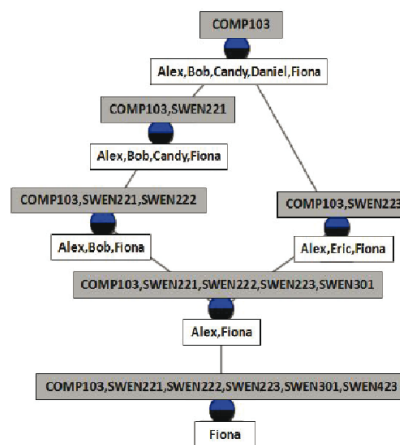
COMP103

Alex,Bob,Candy,Daniel,Fiona

COMP103,SWEN221

Alex,Bob,Candy,Fiona

COMP103,SWEN221,SWEN222

Alex,Bob,Fiona

COMP103,SWEN223

Alex,Eric,Fiona

COMP103,SWEN221,SWEN222,SWEN223,SWEN301

Alex,Fiona

COMP103,SWEN221,SWEN222,SWEN223,SWEN301,SWEN423

Fiona